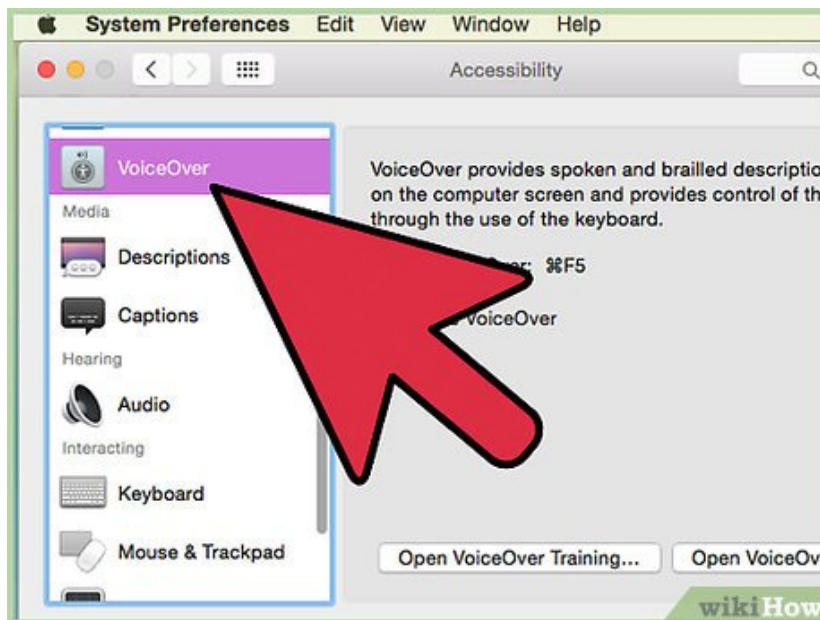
System Preferences Edit View Window Help

Accessibility

VoiceOver
Media
Descriptions
Captions
Hearing
Audio
Interacting
Keyboard
Mouse & Trackpad

VoiceOver provides spoken and brailled descriptio on the computer screen and provides control of th through the use of the keyboard.

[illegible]er: ⌘F5

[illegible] VoiceOver

Open VoiceOver Training...
Open VoiceOv

wikiHow